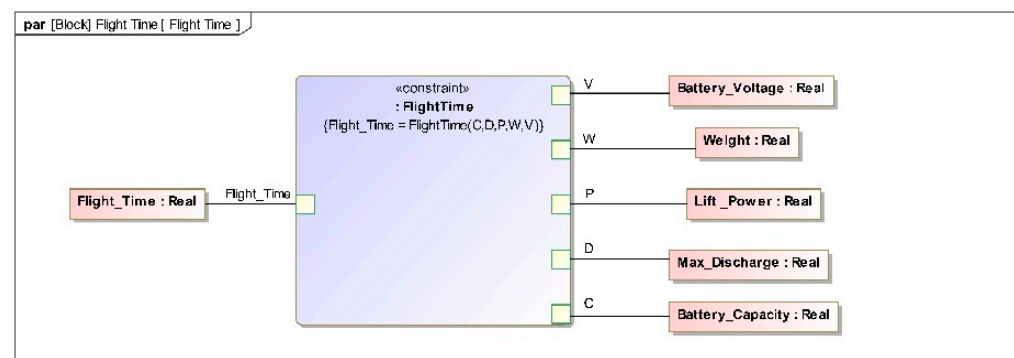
par [Block] Flight Time [ Flight Time ]

«constraint»
: FlightTime
{Flight_Time = FlightTime(C,D,P,W,V)}

Flight_Time : Real
Flight_Time

V
W
P
D
C

Battery_Voltage : Real
Weight : Real
Lift _Power : Real
Max_Discharge : Real
Battery_Capacity : Real